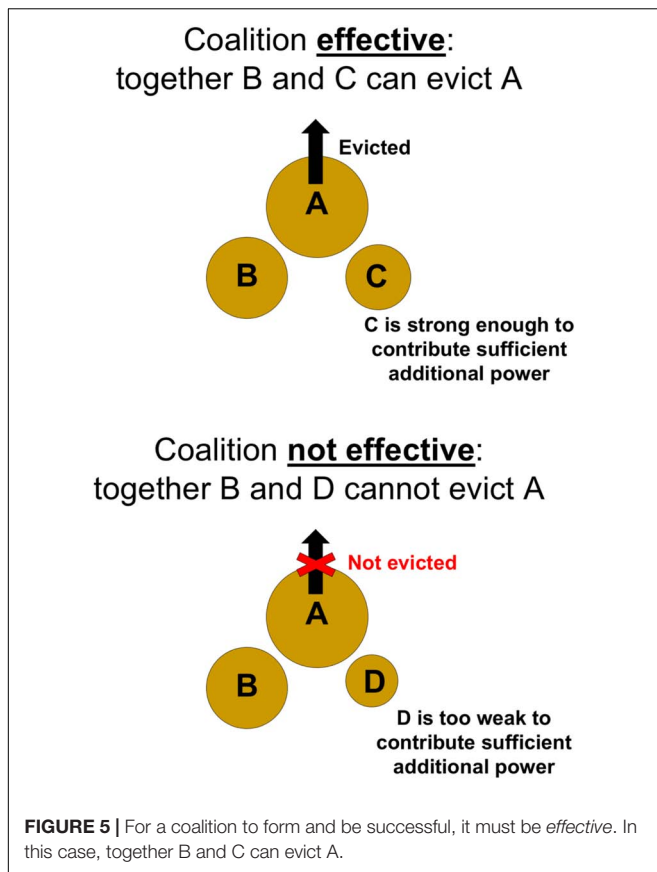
Coalition **effective**:
together B and C can evict A

Evicted

A

B

C

C is strong enough to contribute sufficient additional power

Coalition **not effective**:
together B and D cannot evict A

Not evicted

A

B

D

D is too weak to contribute sufficient additional power

**FIGURE 5 |** For a coalition to form and be successful, it must be *effective*. In this case, together B and C can evict A.